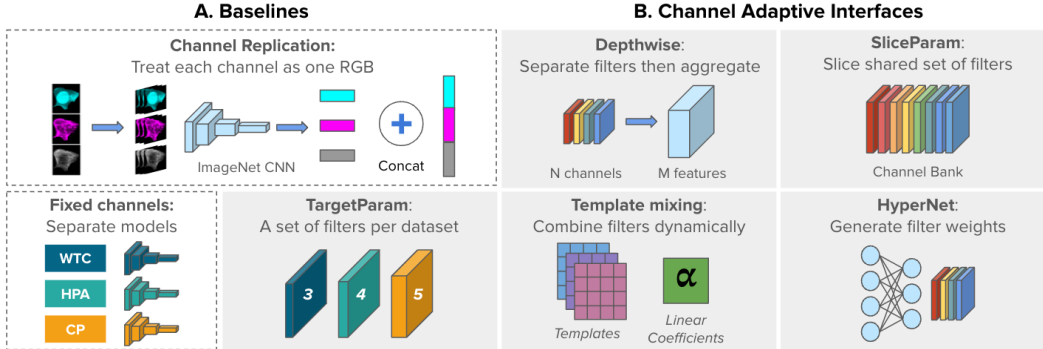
A. Baselines

Channel Replication:
Treat each channel as one RGB

ImageNet CNN

Concat

Fixed channels:
Separate models

WTC

HPA

CP

TargetParam:
A set of filters per dataset

3

4

5

B. Channel Adaptive Interfaces

Depthwise:
Separate filters then aggregate

N channels

M features

SliceParam:
Slice shared set of filters

Channel Bank

Template mixing:
Combine filters dynamically

Templates

$\alpha$

Linear Coefficients

HyperNet:
Generate filter weights